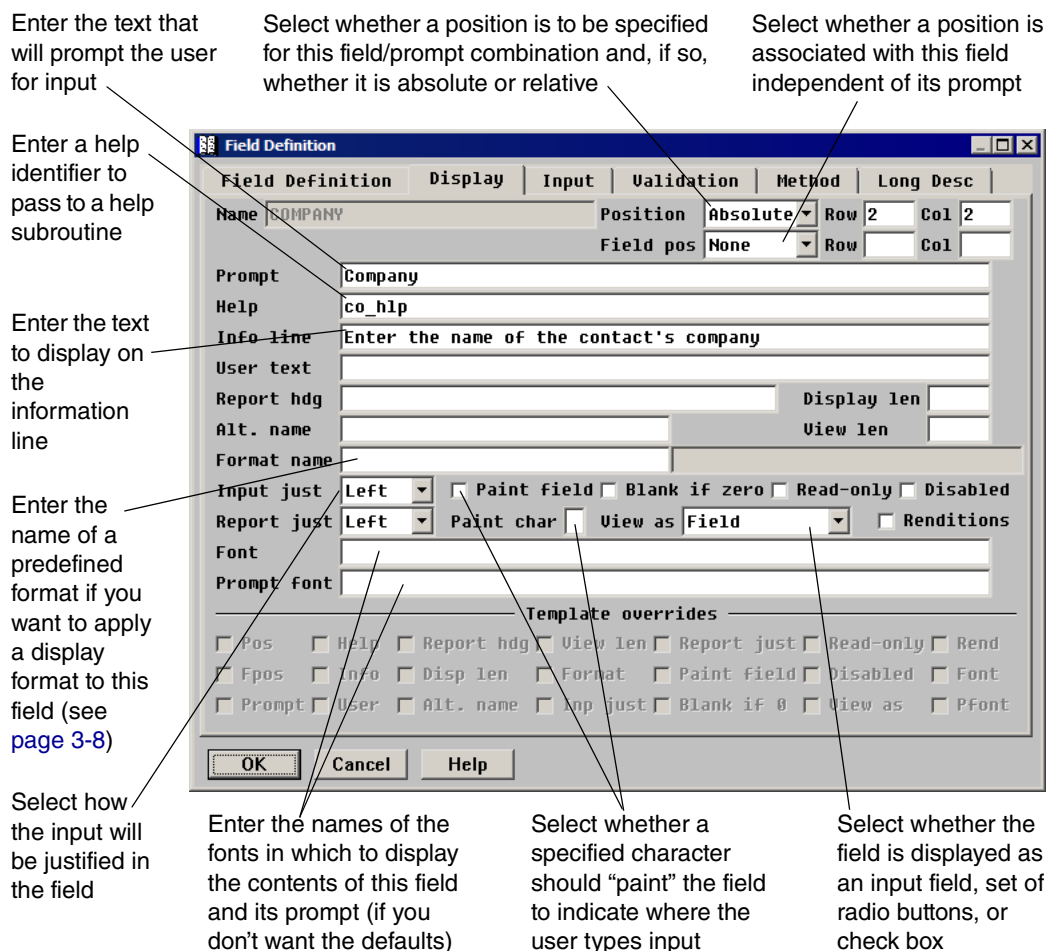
Enter the text that will prompt the user for input

Select whether a position is to be specified for this field/prompt combination and, if so, whether it is absolute or relative

Select whether a position is associated with this field independent of its prompt

Enter a help identifier to pass to a help subroutine

Enter the text to display on the information line

Enter the name of a predefined format if you want to apply a display format to this field (see page 3-8)

Select how the input will be justified in the field

Field Definition

Field Definition | Display | Input | Validation | Method | Long Desc

Name COMPANY
Position Absolute Row 2 Col 2
Field pos None Row Col
Prompt Company
Help co_hlp
Info line Enter the name of the contact's company
User text
Report hdg
Display len
Alt. name
View len
Format name
Input just Left
Paint field
Blank if zero
Read-only
Disabled
Report just Left
Paint char
View as Field
Renditions
Font
Prompt font

Template overrides

Pos
Help
Report hdg
View len
Report just
Read-only
Rend
Fpos
Info
Disp len
Format
Paint field
Disabled
Font
Prompt
User
Alt. name
Inp just
Blank if 0
View as
Pfont

OK
Cancel
Help

Enter the names of the fonts in which to display the contents of this field and its prompt (if you don't want the defaults)

Select whether a specified character should "paint" the field to indicate where the user types input

Select whether the field is displayed as an input field, set of radio buttons, or check box